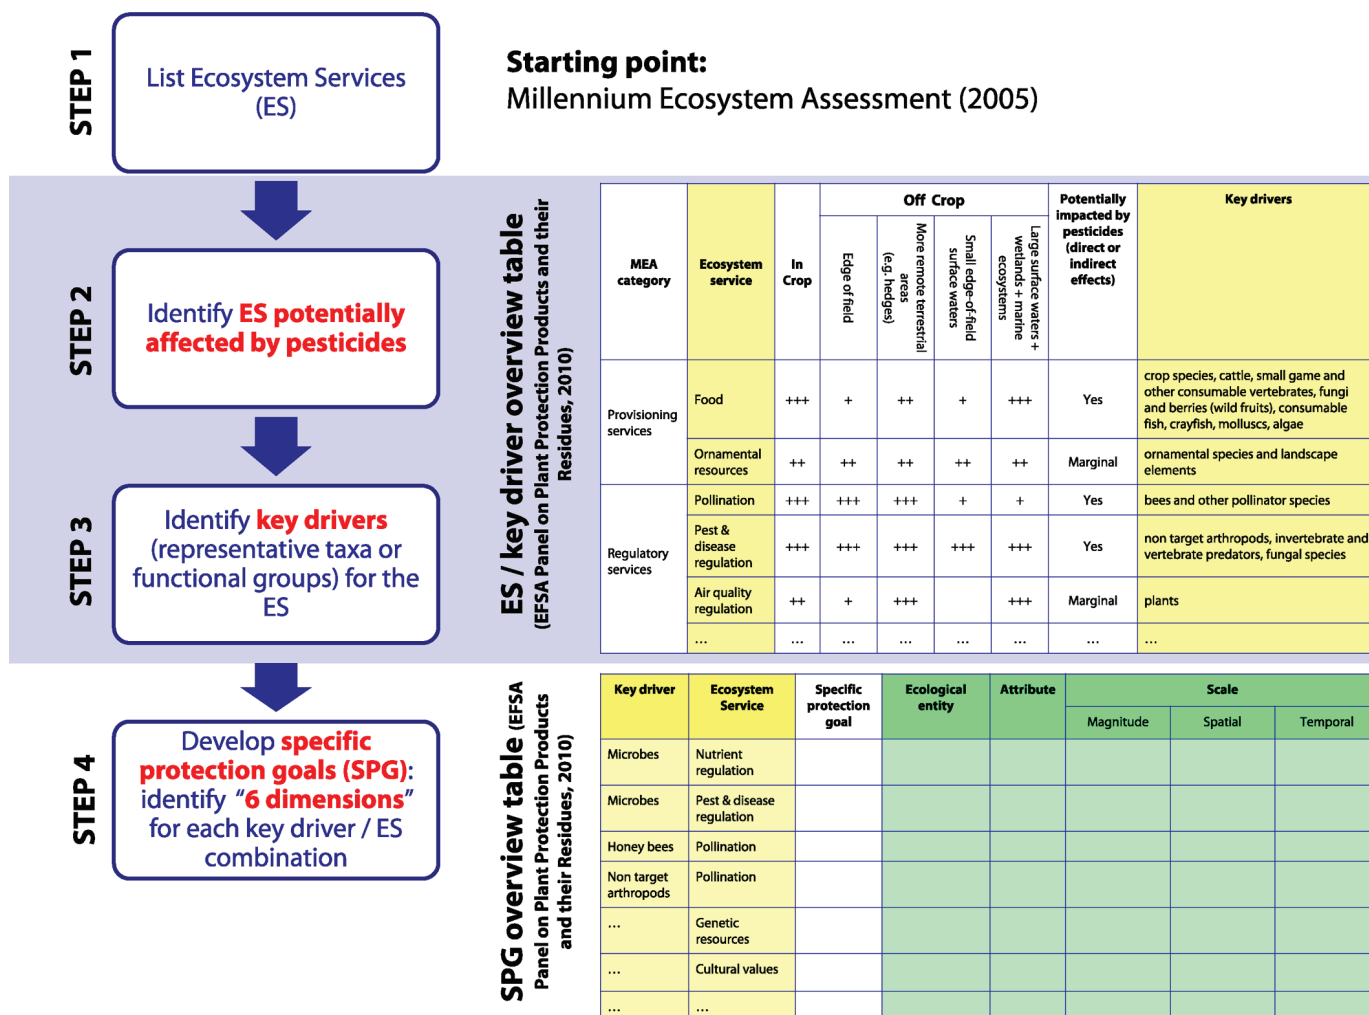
STEP 1

List Ecosystem Services (ES)

Starting point:
Millennium Ecosystem Assessment (2005)

STEP 2

Identify ES potentially affected by pesticides

STEP 3

Identify key drivers (representative taxa or functional groups) for the ES

ES / key driver overview table
(EFSA Panel on Plant Protection Products and their Residues, 2010)

| MEA category | Ecosystem service | In Crop | Off Crop: Edge of field | Off Crop: More remote terrestrial areas (e.g. hedges) | Off Crop: Small edge-of-field surface waters | Off Crop: Large surface waters + wetlands + marine ecosystems | Potentially impacted by pesticides (direct or indirect effects) | Key drivers |
|---|---|---|---|---|---|---|---|---|
| Provisioning services | Food | +++ | + | ++ | + | +++ | Yes | crop species, cattle, small game and other consumable vertebrates, fungi and berries (wild fruits), consumable fish, crayfish, molluscs, algae |
| | Ornamental resources | ++ | ++ | ++ | ++ | ++ | Marginal | ornamental species and landscape elements |
| Regulatory services | Pollination | +++ | +++ | +++ | + | + | Yes | bees and other pollinator species |
| | Pest & disease regulation | +++ | +++ | +++ | +++ | +++ | Yes | non target arthropods, invertebrate and vertebrate predators, fungal species |
| | Air quality regulation | ++ | + | +++ | | +++ | Marginal | plants |
| | ... | ... | ... | ... | ... | ... | ... | ... |

STEP 4

Develop specific protection goals (SPG): identify "6 dimensions" for each key driver / ES combination

SPG overview table (EFSA Panel on Plant Protection Products and their Residues, 2010)

| Key driver | Ecosystem Service | Specific protection goal | Ecological entity | Attribute | Scale: Magnitude | Scale: Spatial | Scale: Temporal |
|---|---|---|---|---|---|---|---|
| Microbes | Nutrient regulation | | | | | | |
| Microbes | Pest & disease regulation | | | | | | |
| Honey bees | Pollination | | | | | | |
| Non target arthropods | Pollination | | | | | | |
| ... | Genetic resources | | | | | | |
| ... | Cultural values | | | | | | |
| ... | ... | | | | | | |